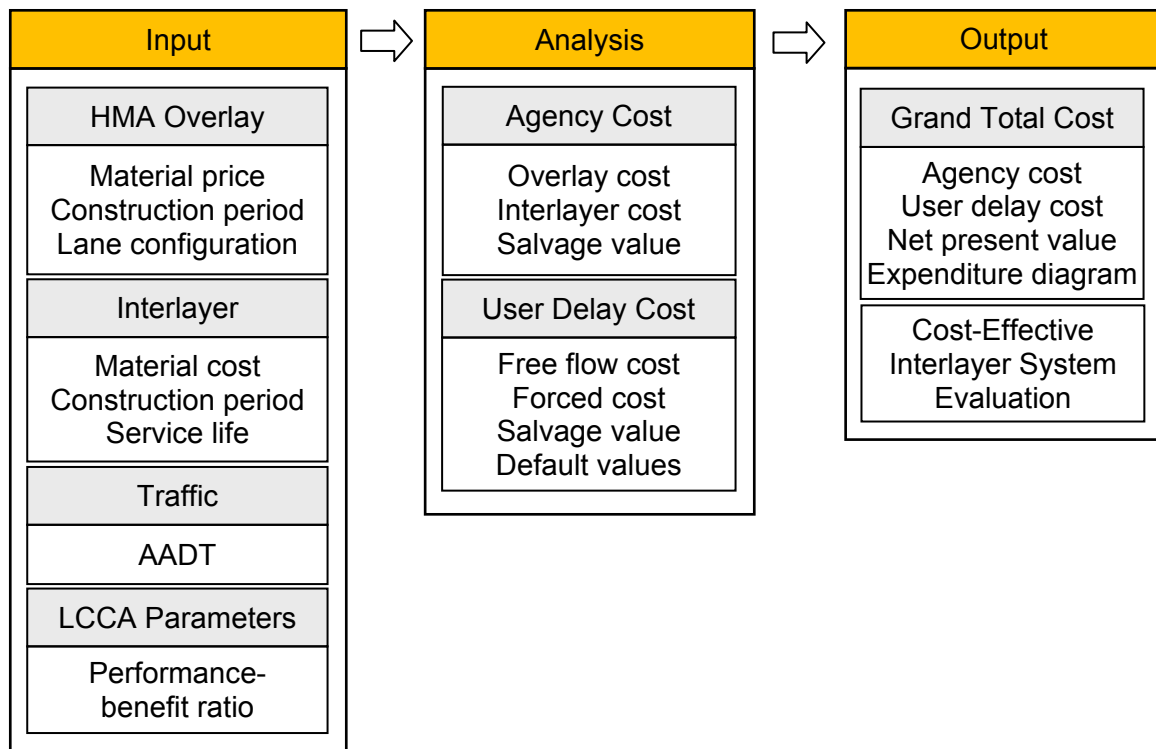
Input

HMA Overlay

Material price
Construction period
Lane configuration

Interlayer

Material cost
Construction period
Service life

Traffic

AADT

LCCA Parameters

Performance-benefit ratio

Analysis

Agency Cost

Overlay cost
Interlayer cost
Salvage value

User Delay Cost

Free flow cost
Forced cost
Salvage value
Default values

Output

Grand Total Cost

Agency cost
User delay cost
Net present value
Expenditure diagram

Cost-Effective
Interlayer System
Evaluation